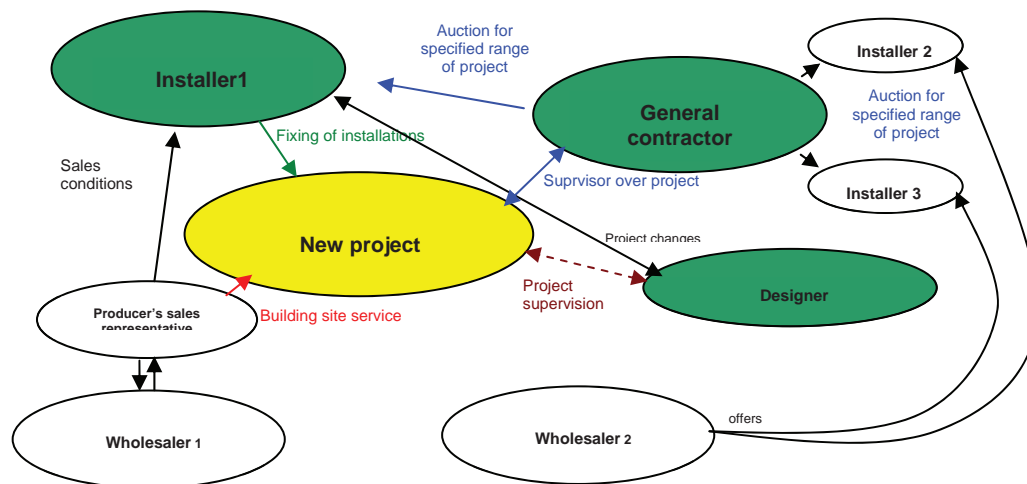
Installer1

Auction for specified range of project

Installer 2

General contractor

Auction for specified range of project

Fixing of installations

Sales conditions

Suprvisor over project

Installer 3

New project

Project changes

Designer

Project supervision

Producer's sales representative

Building site service

offers

Wholesaler 1

Wholesaler 2